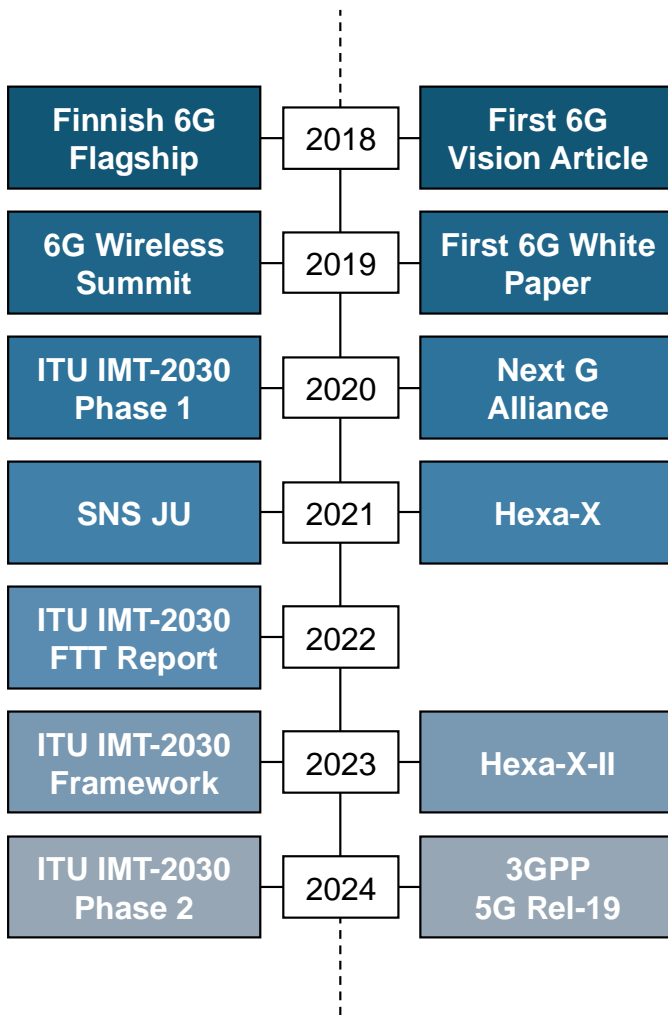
Finnish 6G Flagship
2018
First 6G Vision Article

6G Wireless Summit
2019
First 6G White Paper

ITU IMT-2030 Phase 1
2020
Next G Alliance

SNS JU
2021
Hexa-X

ITU IMT-2030 FTT Report
2022

ITU IMT-2030 Framework
2023
Hexa-X-II

ITU IMT-2030 Phase 2
2024
3GPP 5G Rel-19